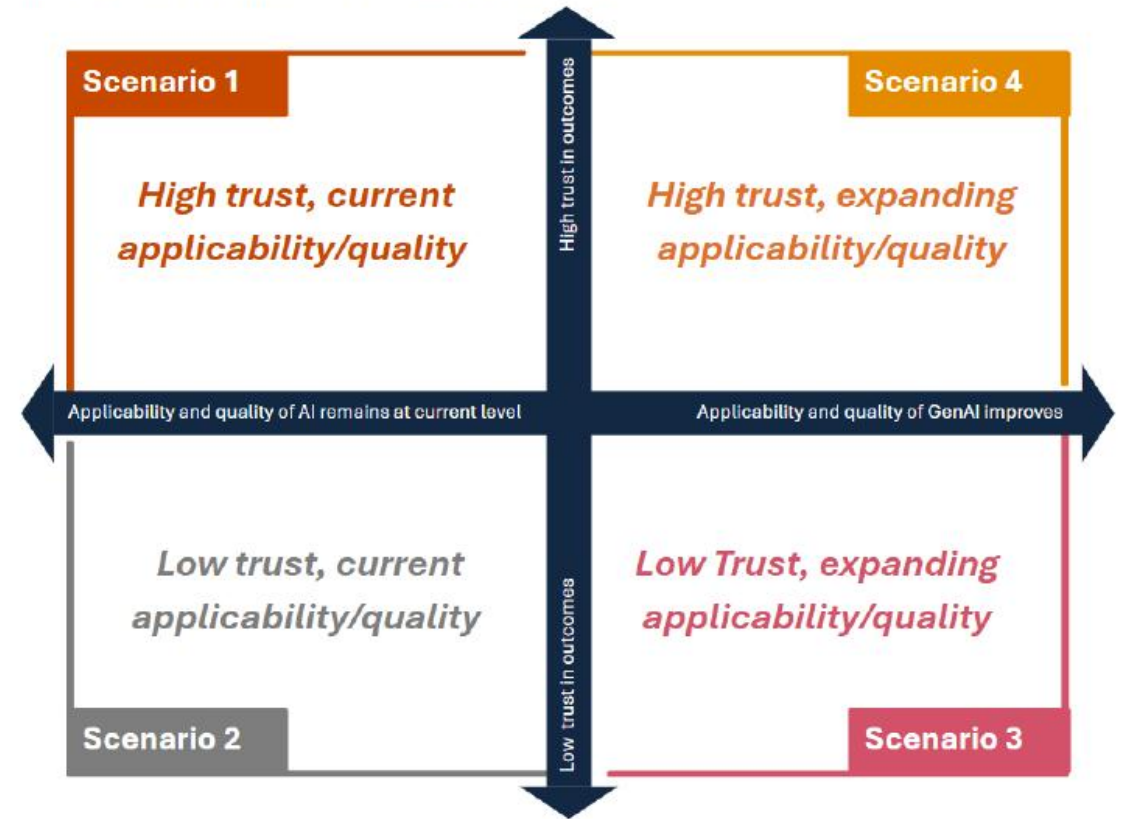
Scenario 1

High trust, current applicability/quality

High trust in outcomes

Scenario 4

High trust, expanding applicability/quality

Applicability and quality of AI remains at current level

Applicability and quality of GenAI improves

Low trust, current applicability/quality

Low trust in outcomes

Low Trust, expanding applicability/quality

Scenario 2

Scenario 3